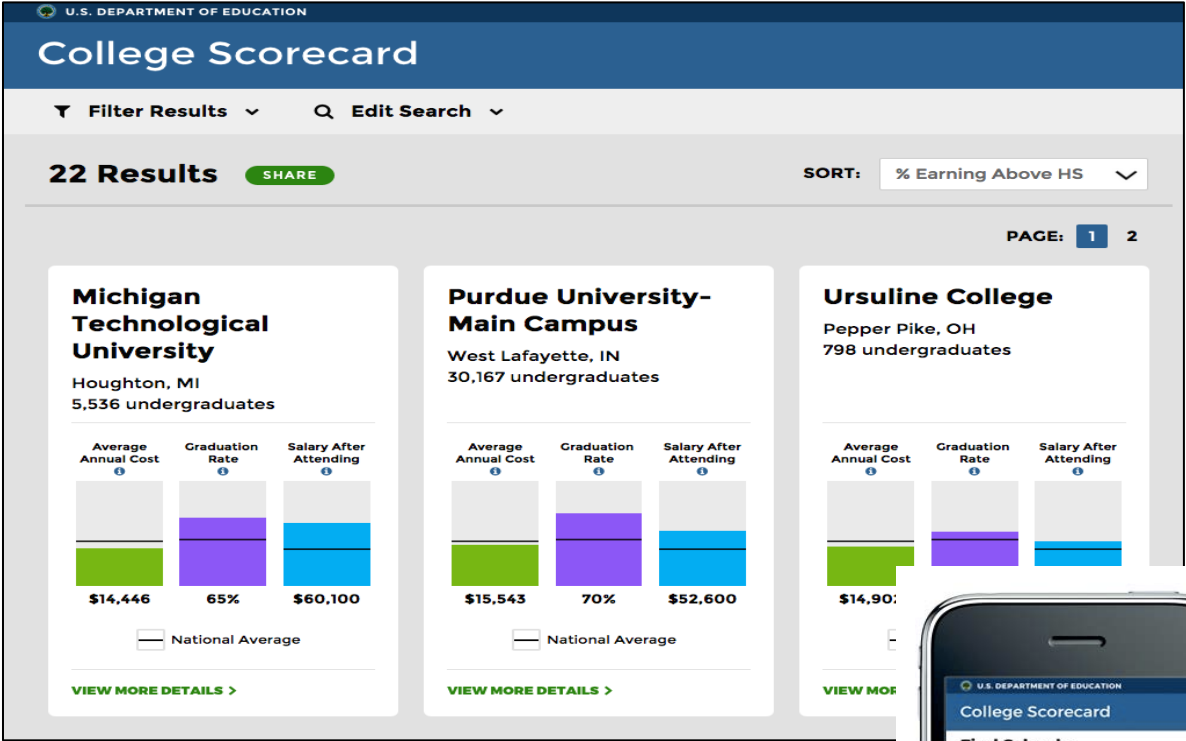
U.S. DEPARTMENT OF EDUCATION

College Scorecard

Filter Results

Edit Search

22 Results SHARE

SORT: % Earning Above HS

PAGE: 1 2

Michigan Technological University

Houghton, MI
5,536 undergraduates

Average Annual Cost
Graduation Rate
Salary After Attending

$14,446
65%
$60,100

National Average

VIEW MORE DETAILS >

Purdue University-Main Campus

West Lafayette, IN
30,167 undergraduates

Average Annual Cost
Graduation Rate
Salary After Attending

$15,543
70%
$52,600

National Average

VIEW MORE DETAILS >

Ursuline College

Pepper Pike, OH
798 undergraduates

Average Annual Cost
Graduation Rate
Salary After Attending

$14,90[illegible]

VIEW MOR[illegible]

U.S. DEPARTMENT OF EDUCATION

College Scorecard

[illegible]